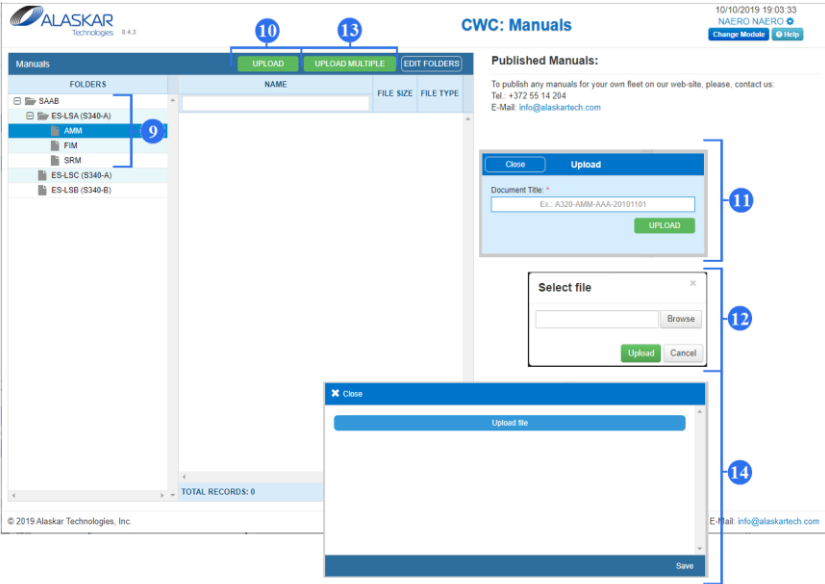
ALASKAR Technologies 8.4.3

CWC: Manuals

10/10/2019 19:03:33
NAERO NAERO
Change Module
Help

10
13

Manuals
UPLOAD
UPLOAD MULTIPLE
EDIT FOLDERS

FOLDERS
SAAB
ES-LSA (S340-A)
AMM
FIM
SRM
ES-LSC (S340-A)
ES-LSB (S340-B)

9

| NAME | FILE SIZE | FILE TYPE |
|---|---|---|

TOTAL RECORDS: 0

Published Manuals:

To publish any manuals for your own fleet on our web-site, please, contact us:
Tel.: +372 55 14 204
E-Mail: info@alaskartech.com

Close
Upload
Document Title: *
Ex.: A320-AMM-AAA-20101101
UPLOAD

11

Select file
×
Browse
Upload
Cancel

12

Close
Upload file
Save

14

© 2019 Alaskar Technologies, Inc.
E-Mail: info@alaskartech.com